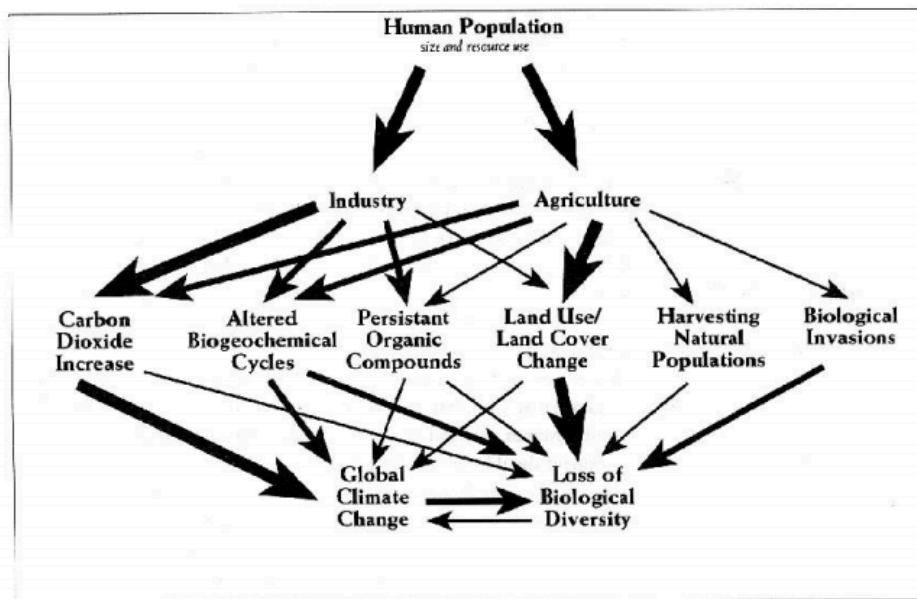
Human Population
size and resource use

Industry

Agriculture

Carbon Dioxide Increase

Altered Biogeochemical Cycles

Persistant Organic Compounds

Land Use/ Land Cover Change

Harvesting Natural Populations

Biological Invasions

Global Climate Change

Loss of Biological Diversity